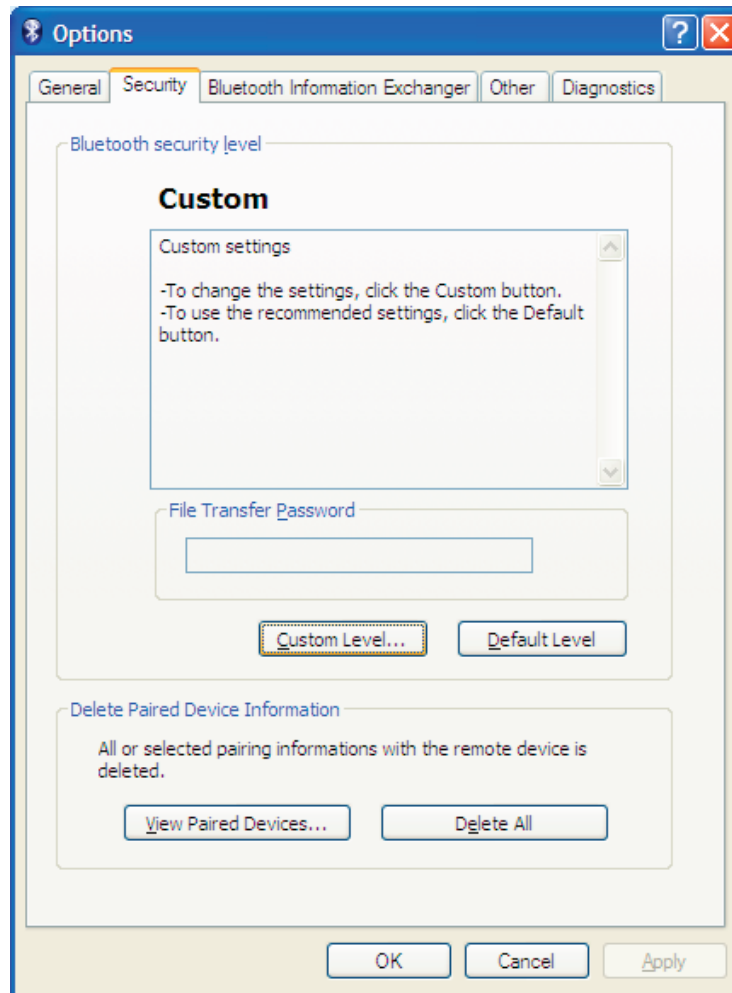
Options

General | Security | Bluetooth Information Exchanger | Other | Diagnostics

Bluetooth security level

Custom

Custom settings

-To change the settings, click the Custom button.
-To use the recommended settings, click the Default button.

File Transfer Password

Custom Level...

Default Level

Delete Paired Device Information

All or selected pairing informations with the remote device is deleted.

View Paired Devices...

Delete All

OK

Cancel

Apply